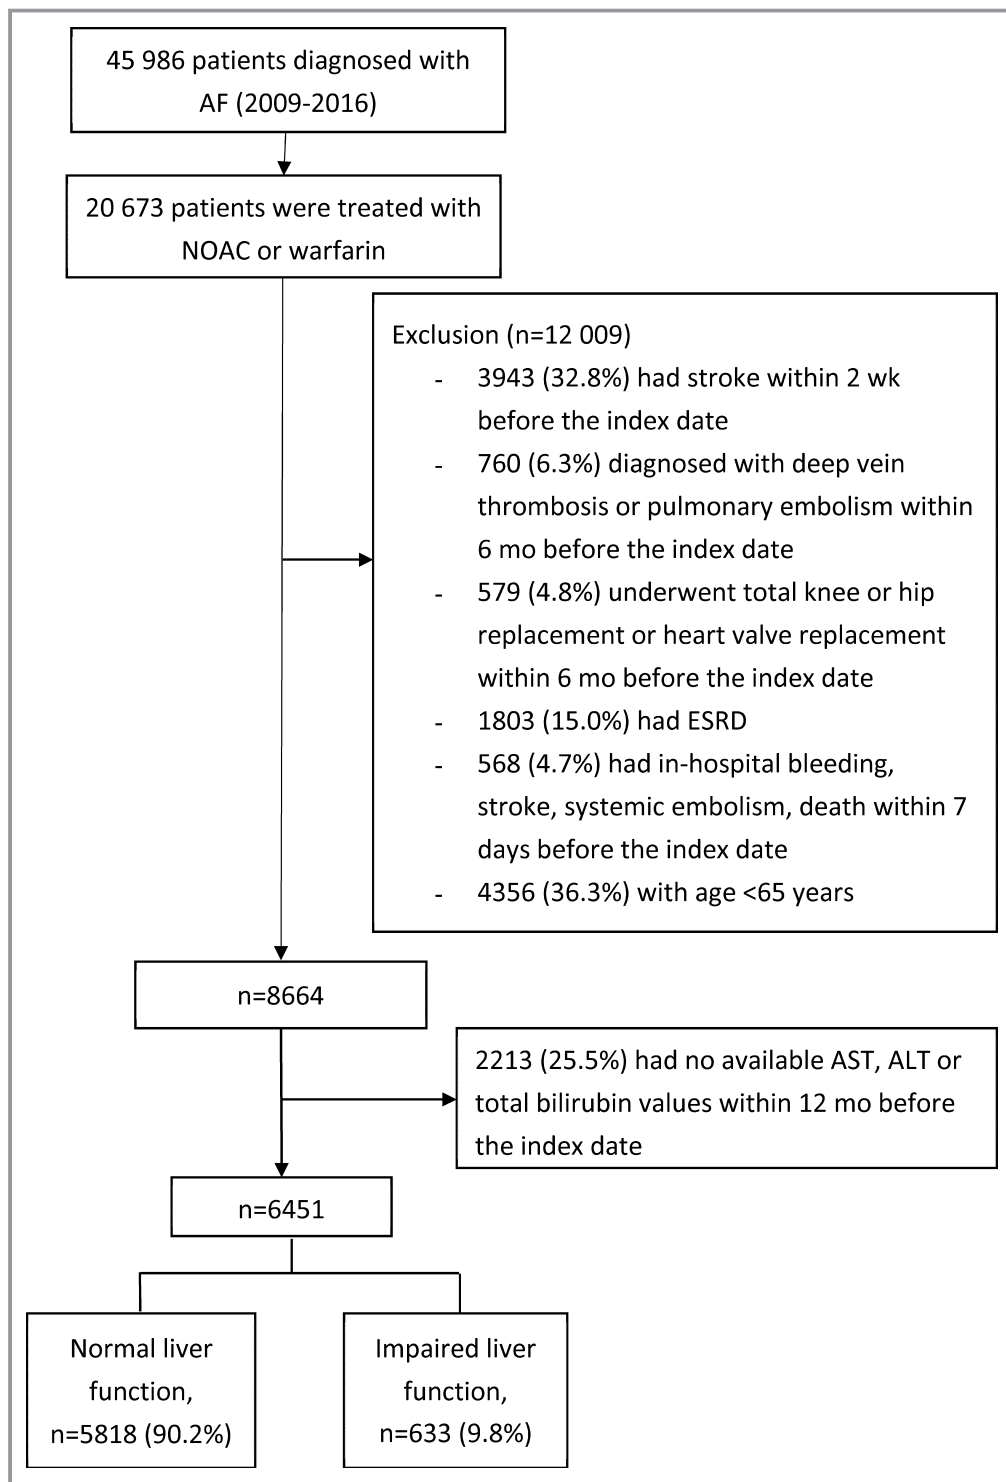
45 986 patients diagnosed with AF (2009-2016)

20 673 patients were treated with NOAC or warfarin

Exclusion (n=12 009)
- 3943 (32.8%) had stroke within 2 wk before the index date
- 760 (6.3%) diagnosed with deep vein thrombosis or pulmonary embolism within 6 mo before the index date
- 579 (4.8%) underwent total knee or hip replacement or heart valve replacement within 6 mo before the index date
- 1803 (15.0%) had ESRD
- 568 (4.7%) had in-hospital bleeding, stroke, systemic embolism, death within 7 days before the index date
- 4356 (36.3%) with age <65 years

n=8664

2213 (25.5%) had no available AST, ALT or total bilirubin values within 12 mo before the index date

n=6451

Normal liver function, n=5818 (90.2%)

Impaired liver function, n=633 (9.8%)